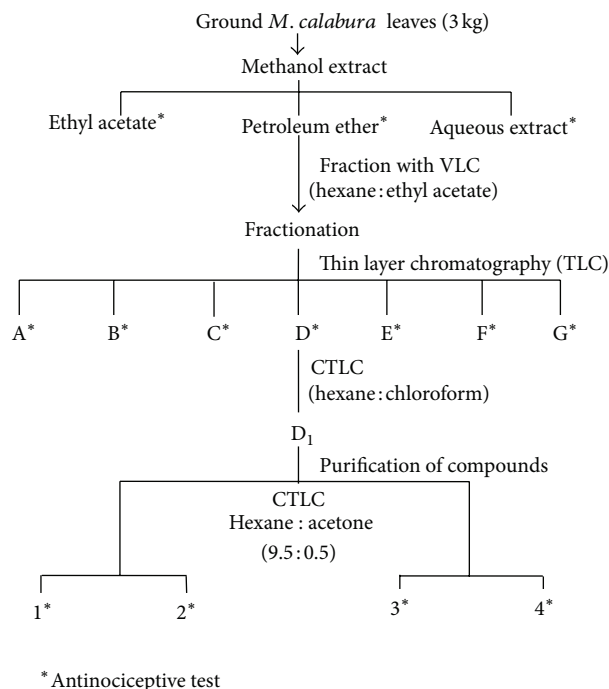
Ground *M. calabura* leaves (3 kg)

Methanol extract

Ethyl acetate$^*$

Petroleum ether$^*$

Aqueous extract$^*$

Fraction with VLC (hexane : ethyl acetate)

Fractionation

Thin layer chromatography (TLC)

A$^*$ B$^*$ C$^*$ D$^*$ E$^*$ F$^*$ G$^*$

CTLC (hexane : chloroform)

$D_1$

Purification of compounds

CTLC Hexane : acetone (9.5 : 0.5)

1$^*$ 2$^*$ 3$^*$ 4$^*$

$^*$Antinociceptive test